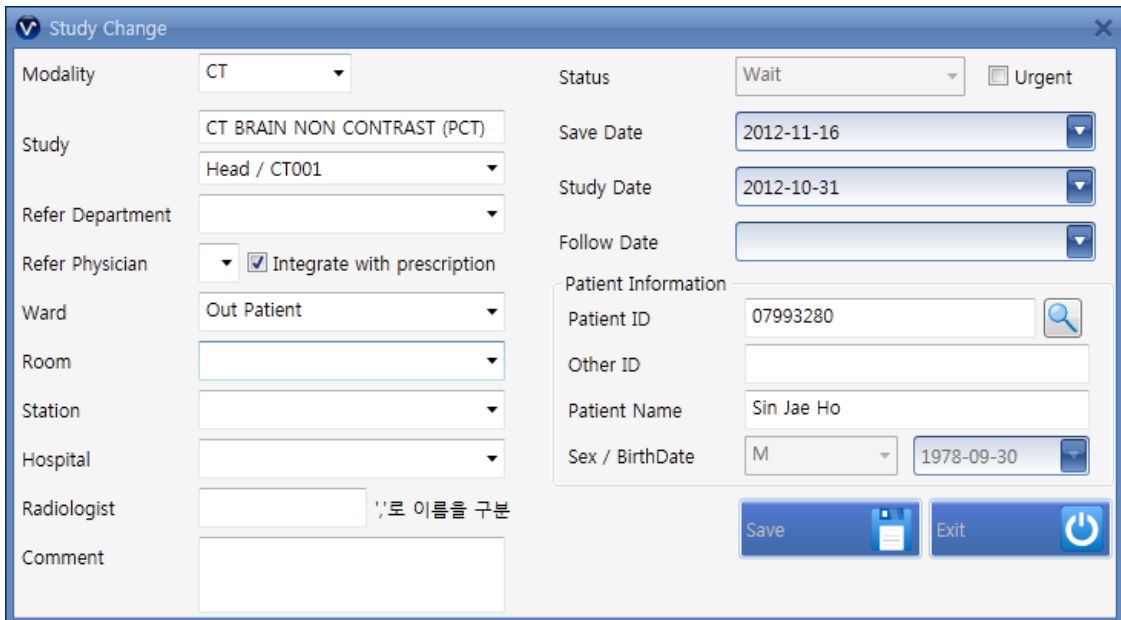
Study Change

Modality CT
Study CT BRAIN NON CONTRAST (PCT)
Head / CT001
Refer Department
Refer Physician Integrate with prescription
Ward Out Patient
Room
Station
Hospital
Radiologist ','로 이름을 구분
Comment

Status Wait Urgent
Save Date 2012-11-16
Study Date 2012-10-31
Follow Date
Patient Information
Patient ID 07993280
Other ID
Patient Name Sin Jae Ho
Sex / BirthDate M 1978-09-30

Save
Exit